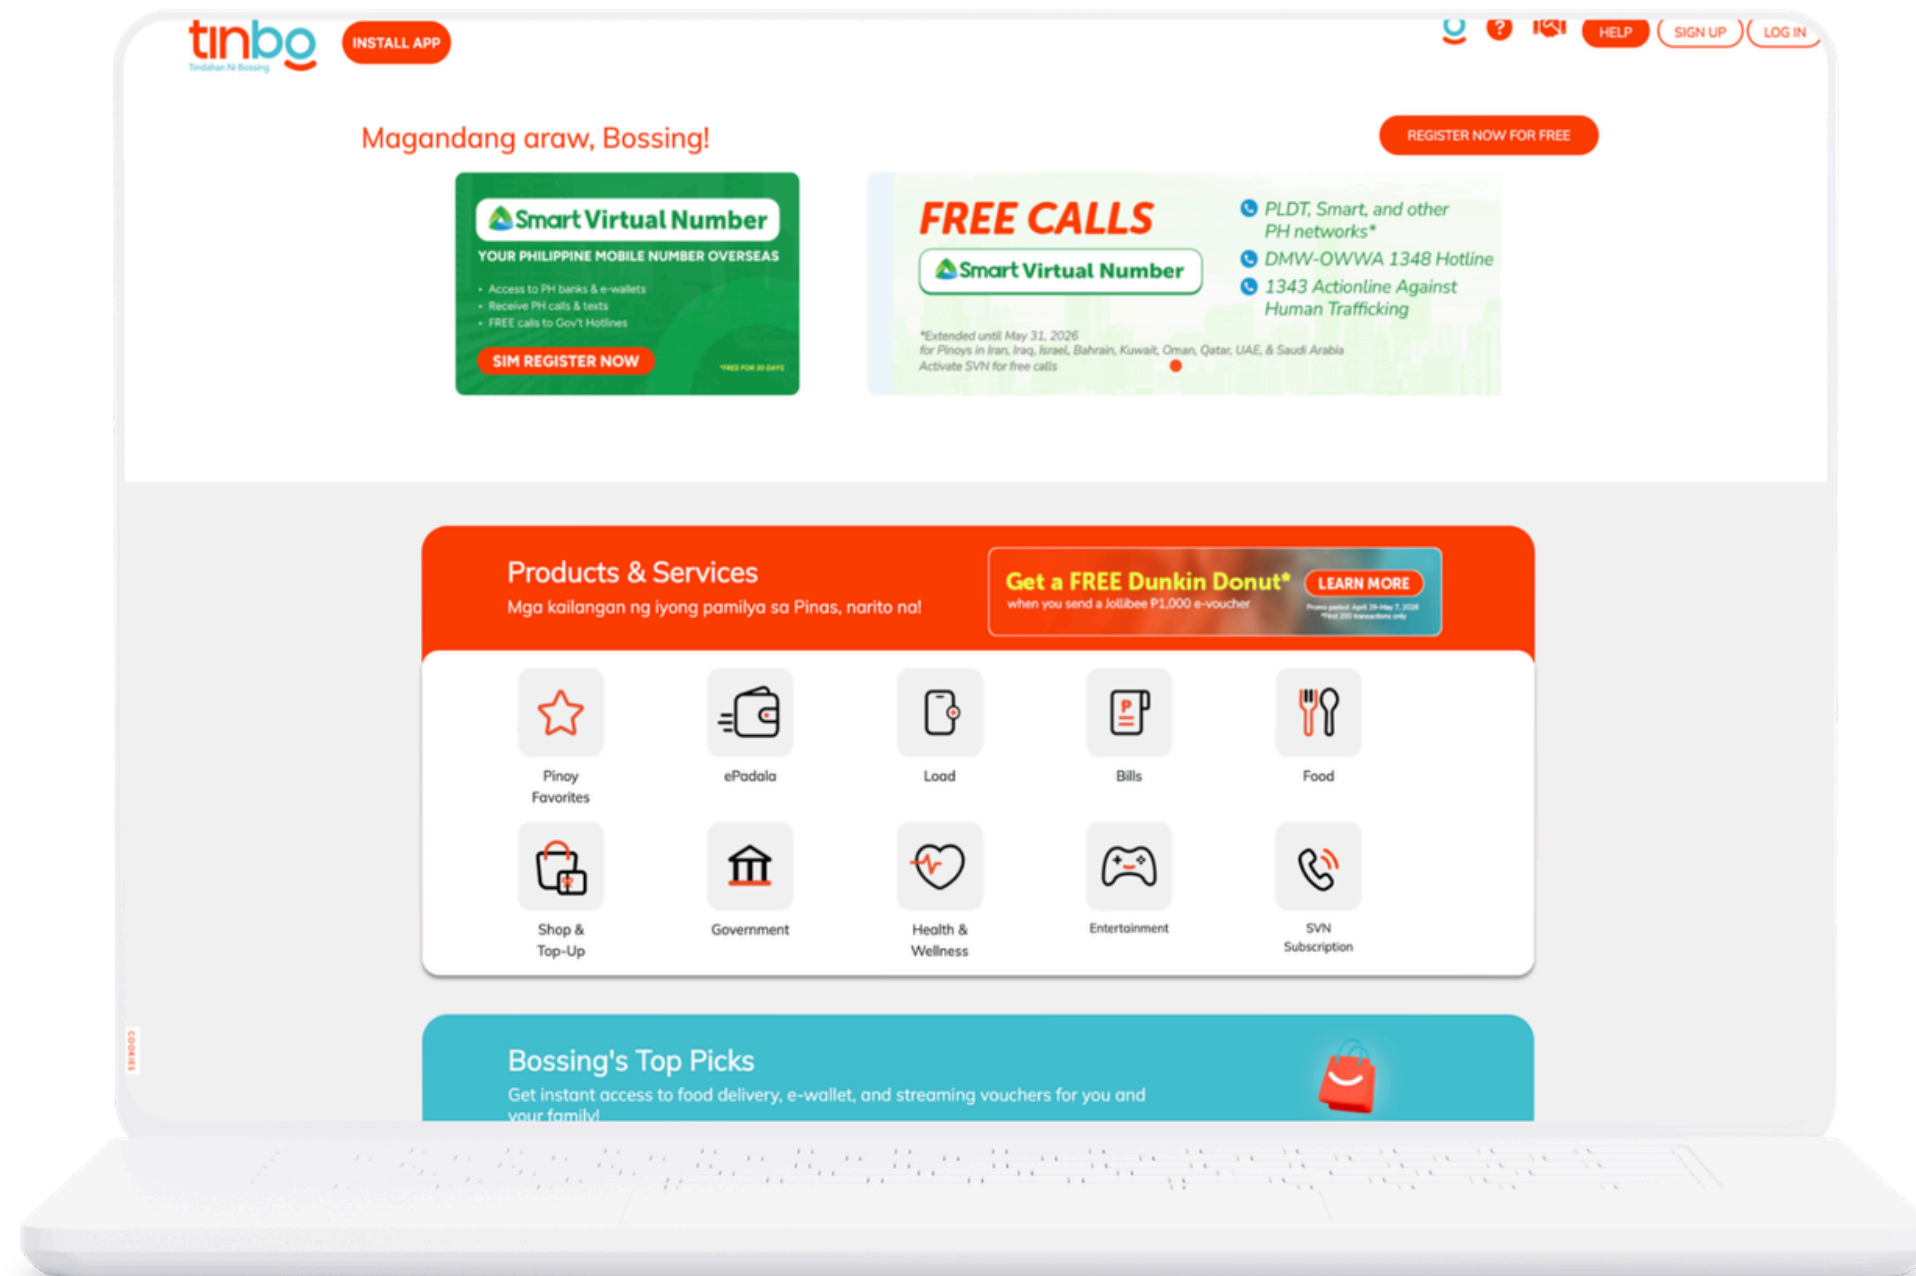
tinbo
Tindahan Ni Bossing
INSTALL APP
HELP
SIGN UP
LOG IN

Magandang araw, Bossing!
REGISTER NOW FOR FREE

Smart Virtual Number
YOUR PHILIPPINE MOBILE NUMBER OVERSEAS
• Access to PH banks & e-wallets
• Receive PH calls & texts
• FREE calls to Gov't Hotlines
SIM REGISTER NOW
*FREE FOR 30 DAYS

FREE CALLS
Smart Virtual Number
PLDT, Smart, and other PH networks*
DMW-OWWA 1348 Hotline
1343 Actionline Against Human Trafficking
*Extended until May 31, 2026
for Pinoys in Iran, Iraq, Israel, Bahrain, Kuwait, Oman, Qatar, UAE, & Saudi Arabia
Activate SVN for free calls

Products & Services
Mga kailangan ng iyong pamilya sa Pinas, narito na!
Get a FREE Dunkin Donut*
when you send a Jollibee ₱1,000 e-voucher
LEARN MORE
Promo period: April 29-May 7, 2026
*First 200 transactions only

Pinoy Favorites
ePadala
Load
Bills
Food
Shop & Top-Up
Government
Health & Wellness
Entertainment
SVN Subscription

COOKIES

Bossing's Top Picks
Get instant access to food delivery, e-wallet, and streaming vouchers for you and your family!